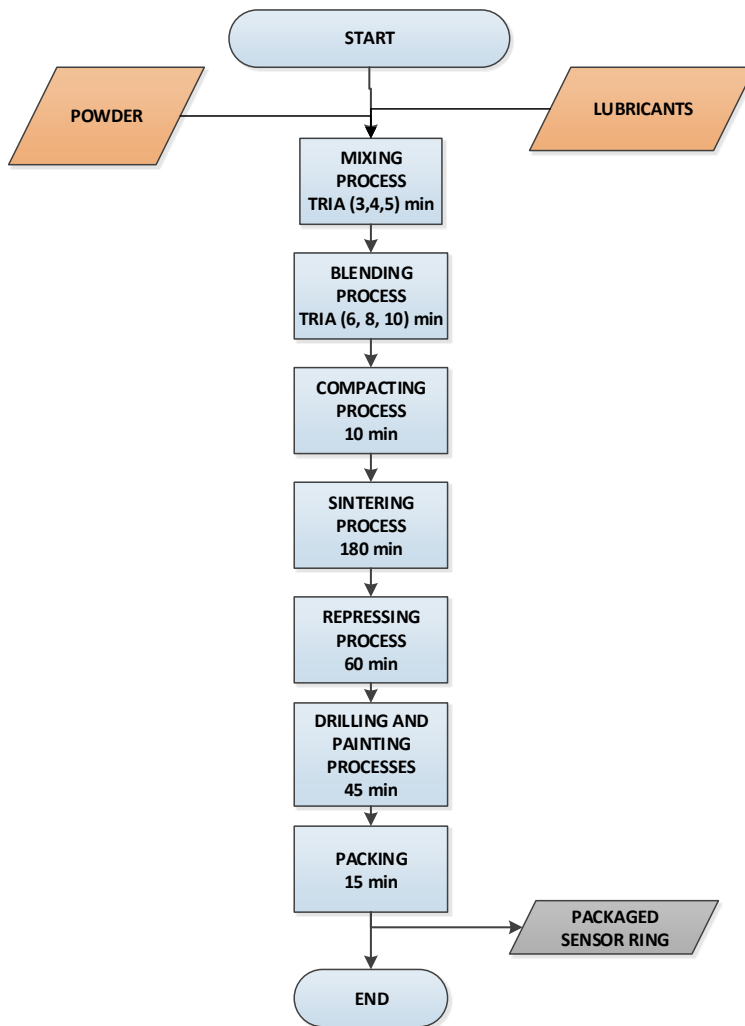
START

POWDER

LUBRICANTS

MIXING PROCESS TRIA (3,4,5) min

BLENDING PROCESS TRIA (6, 8, 10) min

COMPACTING PROCESS 10 min

SINTERING PROCESS 180 min

REPRESSING PROCESS 60 min

DRILLING AND PAINTING PROCESSES 45 min

PACKING 15 min

PACKAGED SENSOR RING

END